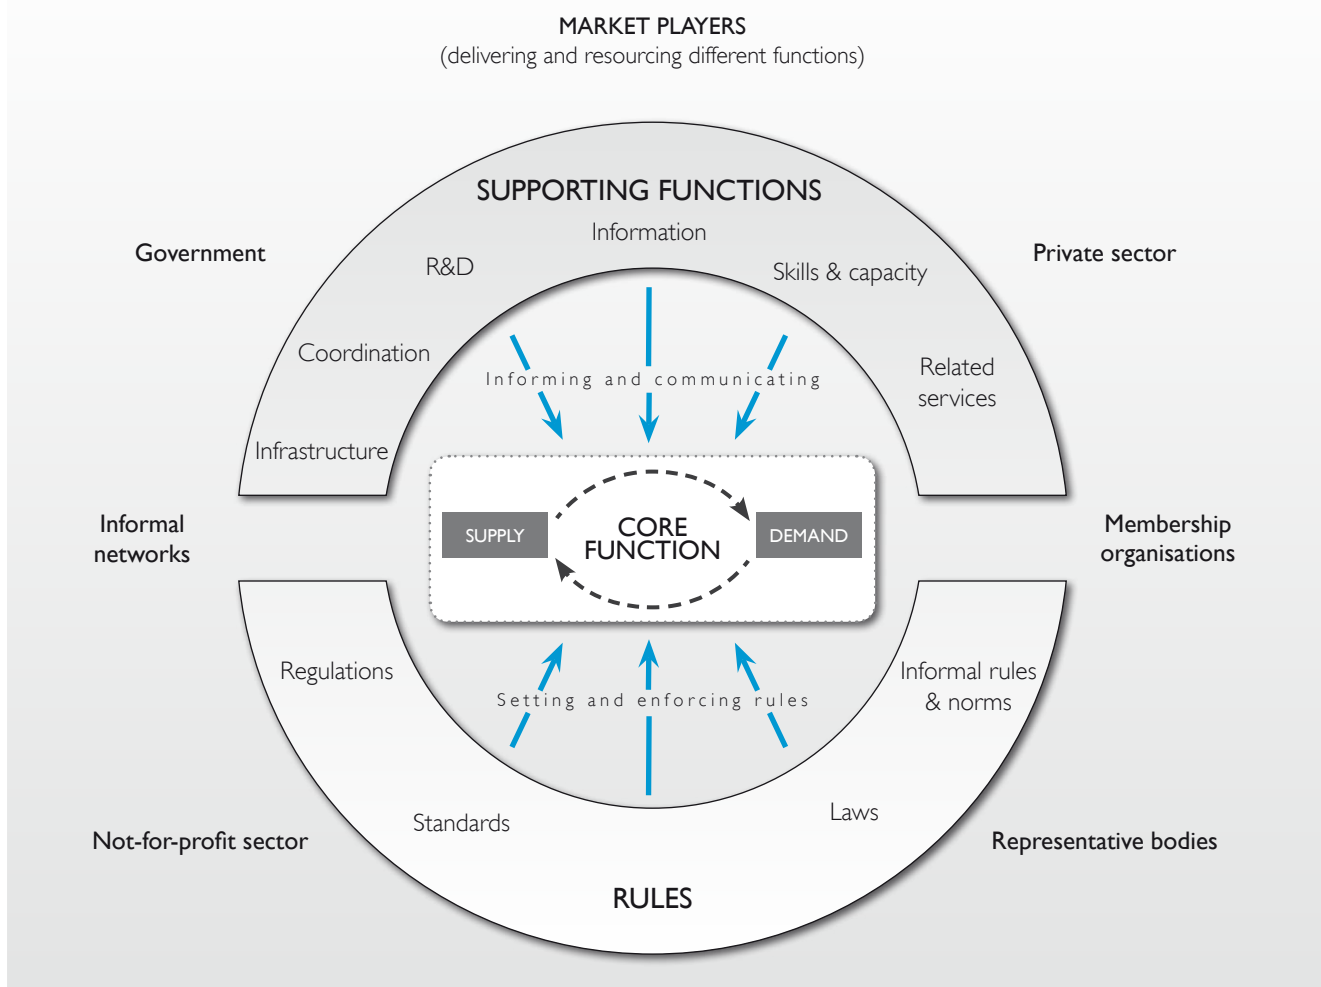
MARKET PLAYERS
(delivering and resourcing different functions)

SUPPORTING FUNCTIONS

Government

Private sector

Information

R&D

Skills & capacity

Coordination

Related services

Infrastructure

Informing and communicating

SUPPLY

CORE FUNCTION

DEMAND

Informal networks

Membership organisations

Regulations

Informal rules & norms

Setting and enforcing rules

Standards

Laws

Not-for-profit sector

Representative bodies

RULES